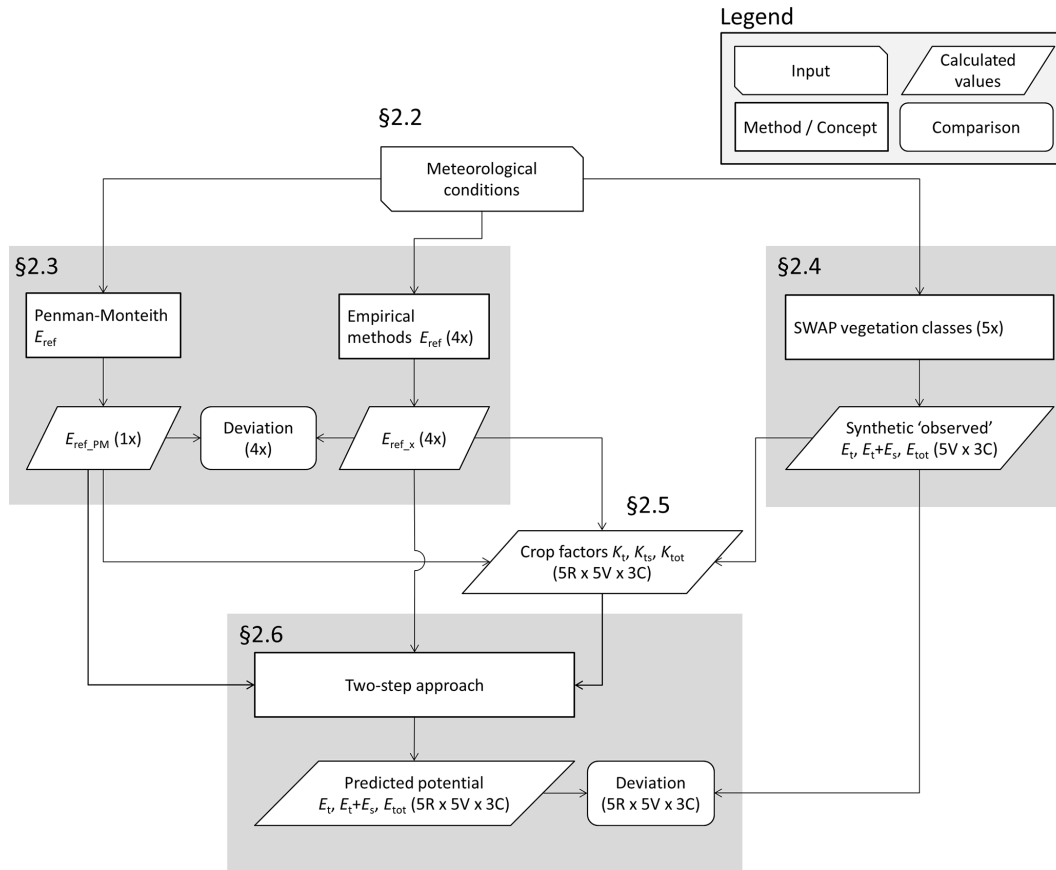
Legend

Input

Calculated values

Method / Concept

Comparison

§2.2

Meteorological conditions

§2.3

Penman-Monteith $E_{ref}$

Empirical methods $E_{ref}$ (4x)

$E_{ref\_PM}$ (1x)

Deviation (4x)

$E_{ref\_x}$ (4x)

§2.4

SWAP vegetation classes (5x)

Synthetic 'observed' $E_t$, $E_t$+$E_s$, $E_{tot}$ (5V x 3C)

§2.5

Crop factors $K_t$, $K_{ts}$, $K_{tot}$ (5R x 5V x 3C)

§2.6

Two-step approach

Predicted potential $E_t$, $E_t$+$E_s$, $E_{tot}$ (5R x 5V x 3C)

Deviation (5R x 5V x 3C)